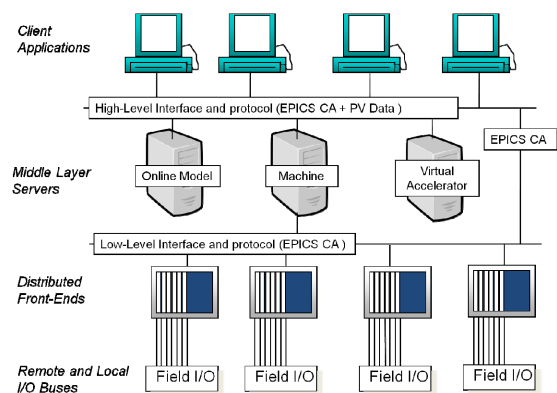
Client Applications

High-Level Interface and protocol (EPICS CA + PV Data)

EPICS CA

Middle Layer Servers

Online Model

Machine

Virtual Accelerator

Low-Level Interface and protocol (EPICS CA)

Distributed Front-Ends

Remote and Local I/O Buses

Field I/O

Field I/O

Field I/O

Field I/O